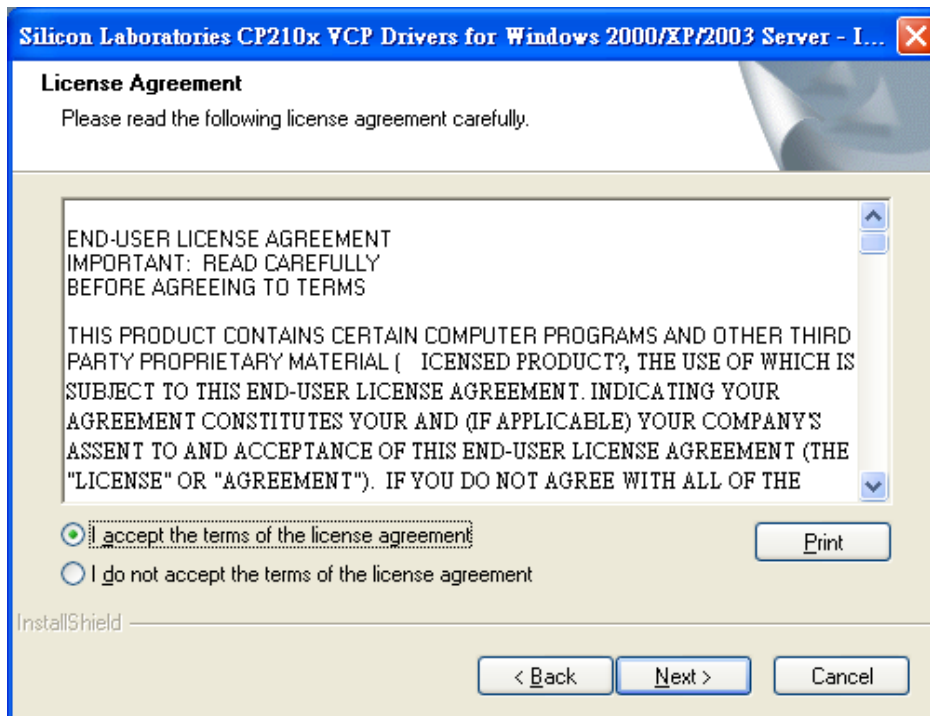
Silicon Laboratories CP210x VCP Drivers for Windows 2000/XP/2003 Server - I...

License Agreement
Please read the following license agreement carefully.

END-USER LICENSE AGREEMENT
IMPORTANT: READ CAREFULLY
BEFORE AGREEING TO TERMS

THIS PRODUCT CONTAINS CERTAIN COMPUTER PROGRAMS AND OTHER THIRD PARTY PROPRIETARY MATERIAL ( ICENSED PRODUCT?, THE USE OF WHICH IS SUBJECT TO THIS END-USER LICENSE AGREEMENT. INDICATING YOUR AGREEMENT CONSTITUTES YOUR AND (IF APPLICABLE) YOUR COMPANY'S ASSENT TO AND ACCEPTANCE OF THIS END-USER LICENSE AGREEMENT (THE "LICENSE" OR "AGREEMENT"). IF YOU DO NOT AGREE WITH ALL OF THE

I accept the terms of the license agreement
I do not accept the terms of the license agreement

Print

InstallShield

< Back
Next >
Cancel